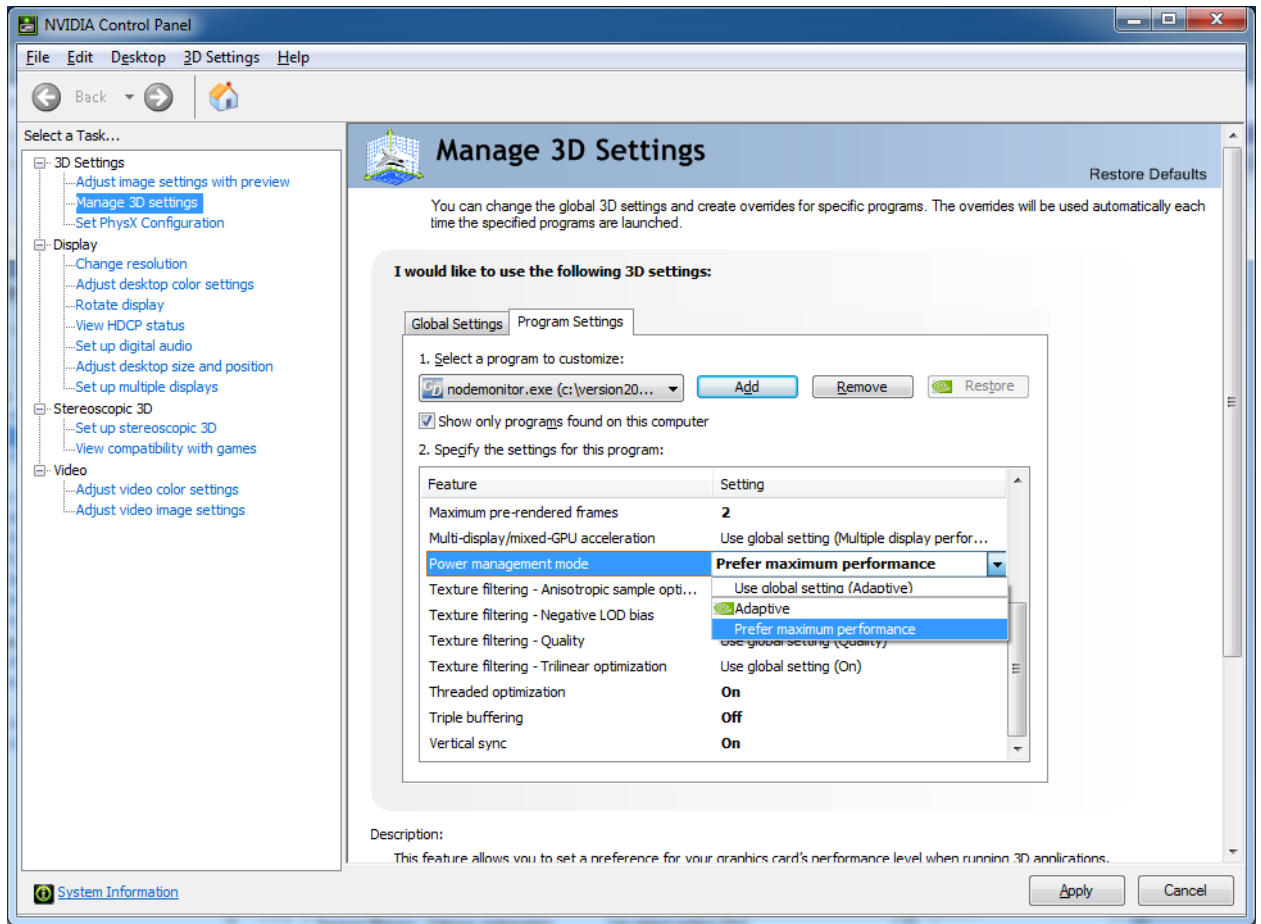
NVIDIA Control Panel

File Edit Desktop 3D Settings Help

Back

Select a Task...

3D Settings
Adjust image settings with preview
Manage 3D settings
Set PhysX Configuration
Display
Change resolution
Adjust desktop color settings
Rotate display
View HDCP status
Set up digital audio
Adjust desktop size and position
Set up multiple displays
Stereoscopic 3D
Set up stereoscopic 3D
View compatibility with games
Video
Adjust video color settings
Adjust video image settings

Manage 3D Settings

Restore Defaults

You can change the global 3D settings and create overrides for specific programs. The overrides will be used automatically each time the specified programs are launched.

I would like to use the following 3D settings:

Global Settings | Program Settings

1. Select a program to customize:

nodemonitor.exe (c:\version20...

Add | Remove | Restore

Show only programs found on this computer

2. Specify the settings for this program:

| Feature | Setting |
|---|---|
| Maximum pre-rendered frames | 2 |
| Multi-display/mixed-GPU acceleration | Use global setting (Multiple display perfor... |
| Power management mode | Prefer maximum performance |
| Texture filtering - Anisotropic sample opti... | Use global setting (Adaptive) |
| Texture filtering - Negative LOD bias | Adaptive |
| Texture filtering - Quality | Prefer maximum performance |
| Texture filtering - Trilinear optimization | Use global setting (On) |
| Threaded optimization | On |
| Triple buffering | Off |
| Vertical sync | On |

Description:

This feature allows you to set a preference for your graphics card's performance level when running 3D applications.

System Information

Apply | Cancel